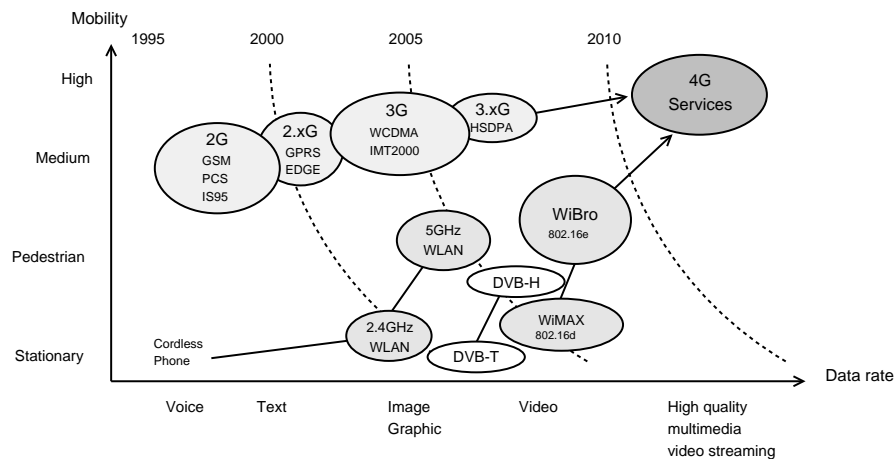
Mobility

1995
2000
2005
2010

High
Medium
Pedestrian
Stationary

4G Services

2G GSM PCS IS95

2.xG GPRS EDGE

3G WCDMA IMT2000

3.xG HSDPA

5GHz WLAN

WiBro 802.16e

DVB-H

Cordless Phone

2.4GHz WLAN

WiMAX 802.16d

DVB-T

Data rate

Voice
Text
Image Graphic
Video
High quality multimedia video streaming